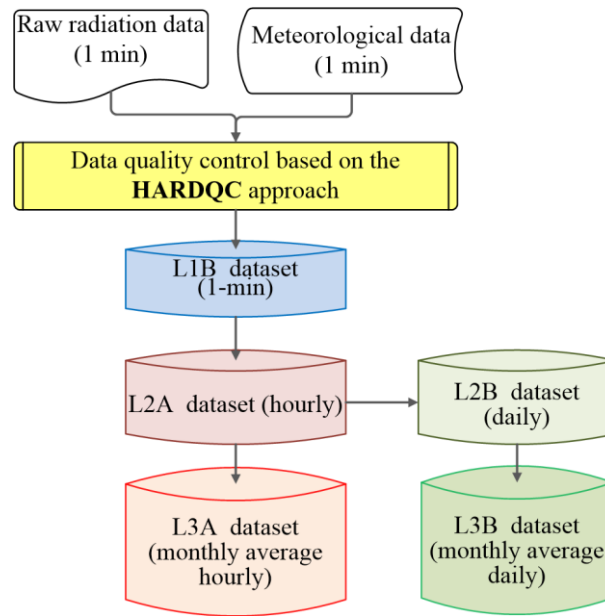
Raw radiation data
(1 min)

Meteorological data
(1 min)

Data quality control based on the **HARDQC** approach

L1B dataset
(1-min)

L2A dataset (hourly)

L2B dataset
(daily)

L3A dataset
(monthly average hourly)

L3B dataset
(monthly average daily)